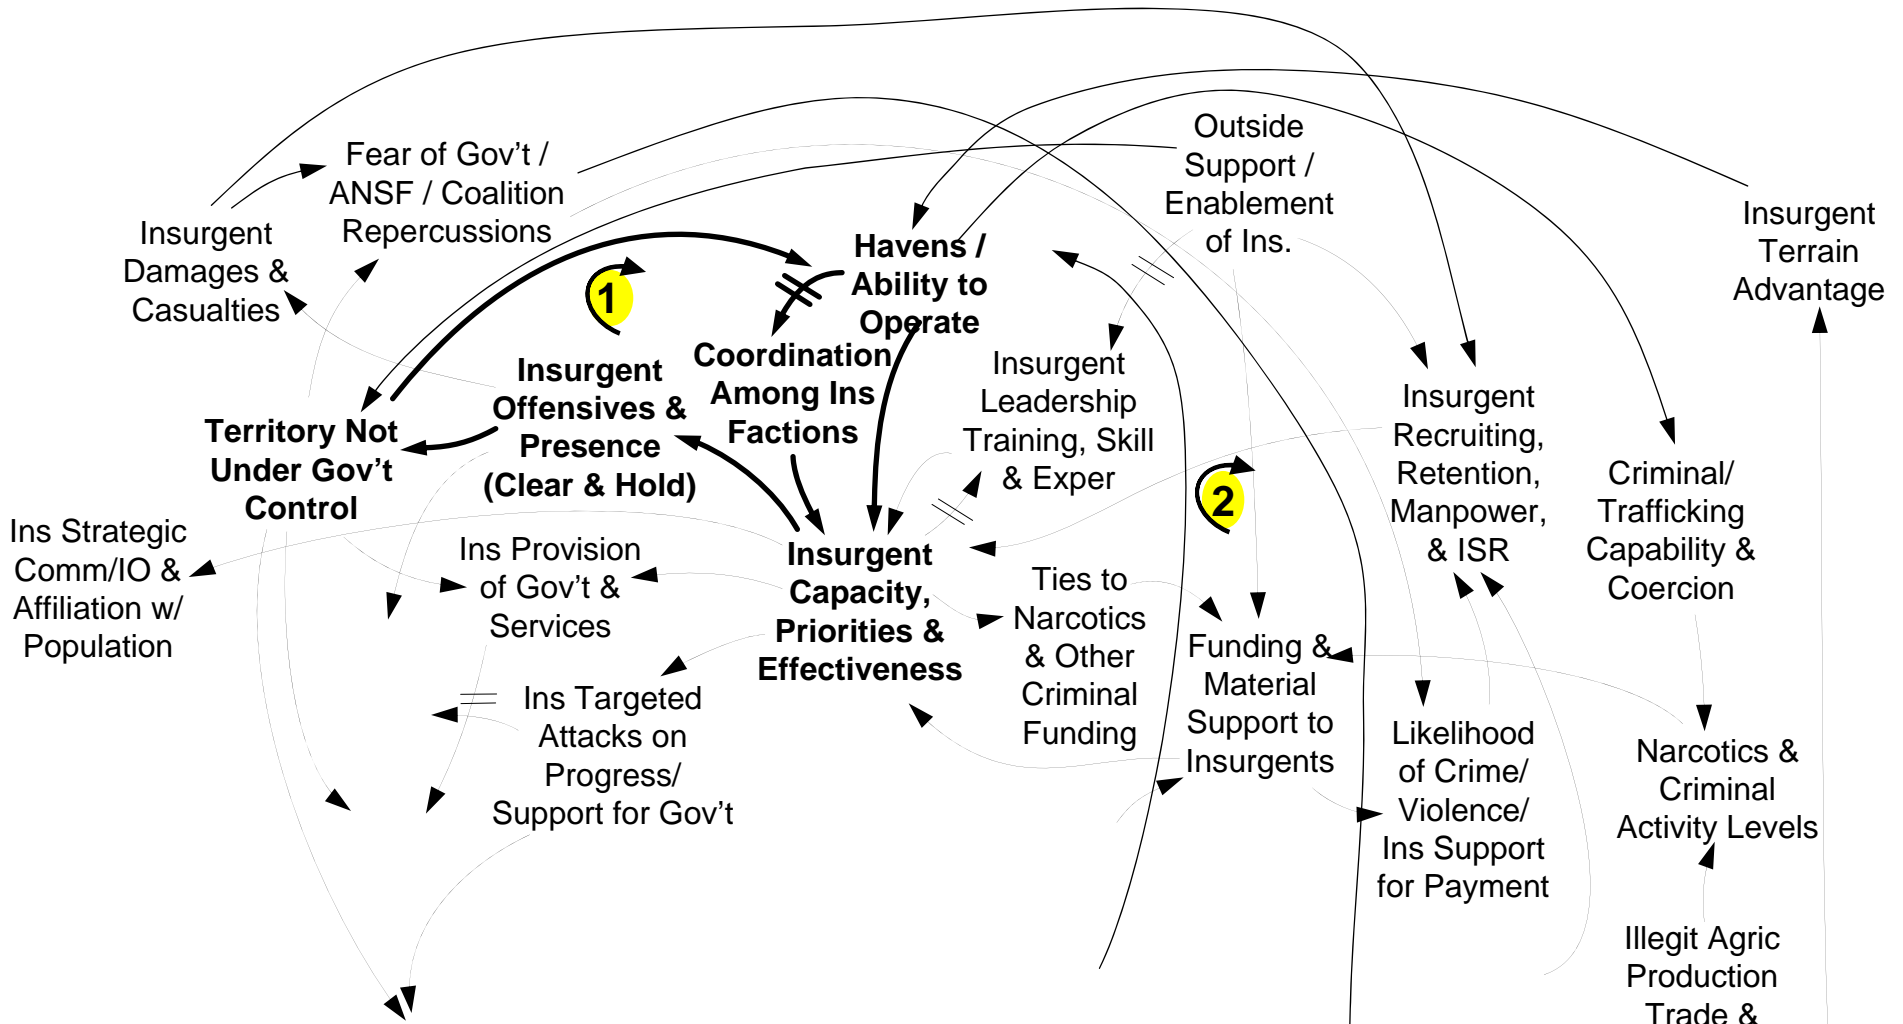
Fear of Gov't / ANSF / Coalition Repercussions

Outside Support / Enablement of Ins.

Insurgent Terrain Advantage

Insurgent Damages & Casualties

Havens / Ability to Operate

1

Insurgent Offensives & Presence (Clear & Hold)

Coordination Among Ins Factions

Insurgent Leadership Training, Skill & Exper

Insurgent Recruiting, Retention, Manpower, & ISR

Territory Not Under Gov't Control

2

Criminal/ Trafficking Capability & Coercion

Ins Strategic Comm/IO & Affiliation w/ Population

Insurgent Capacity, Priorities & Effectiveness

Ins Provision of Gov't & Services

Ties to Narcotics & Other Criminal Funding

Funding & Material Support to Insurgents

Ins Targeted Attacks on Progress/ Support for Gov't

Likelihood of Crime/ Violence/ Ins Support for Payment

Narcotics & Criminal Activity Levels

Illegit Agric Production Trade &